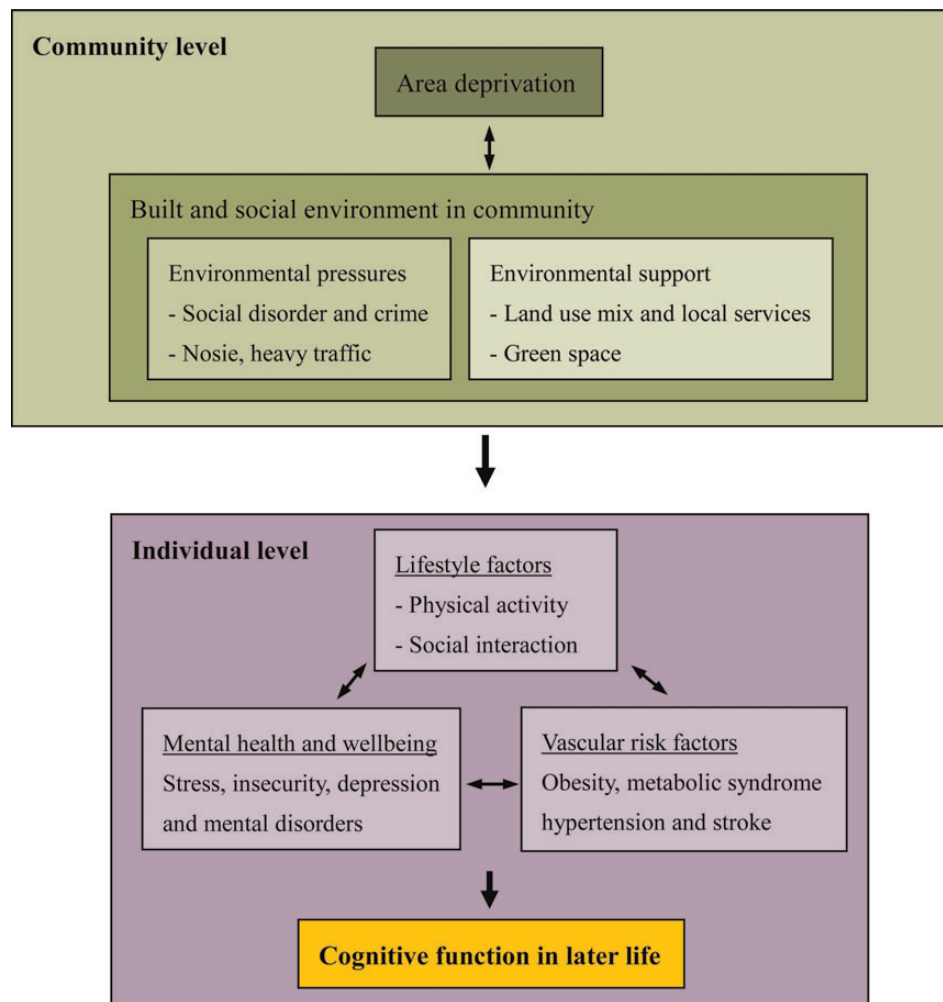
Community level

Area deprivation

Built and social environment in community

Environmental pressures
- Social disorder and crime
- Nosie, heavy traffic

Environmental support
- Land use mix and local services
- Green space

Individual level

Lifestyle factors
- Physical activity
- Social interaction

Mental health and wellbeing
Stress, insecurity, depression and mental disorders

Vascular risk factors
Obesity, metabolic syndrome hypertension and stroke

Cognitive function in later life